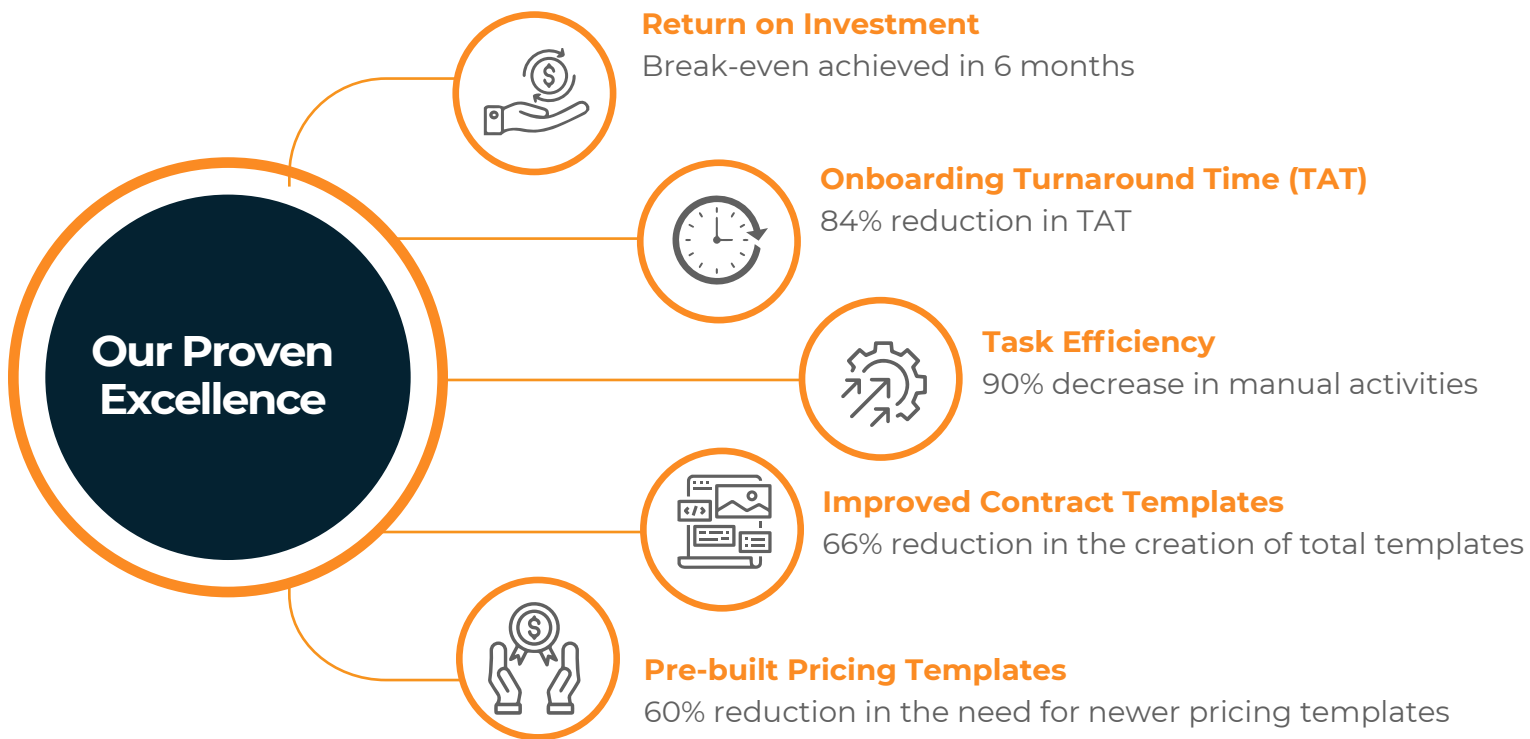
Our Proven Excellence

Return on Investment
Break-even achieved in 6 months

Onboarding Turnaround Time (TAT)
84% reduction in TAT

Task Efficiency
90% decrease in manual activities

Improved Contract Templates
66% reduction in the creation of total templates

Pre-built Pricing Templates
60% reduction in the need for newer pricing templates